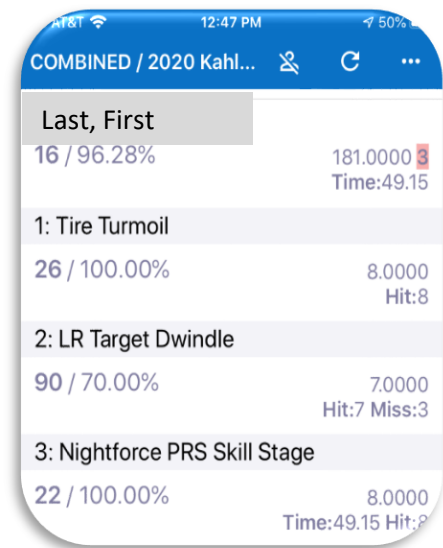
AT&T 12:47 PM 50%

COMBINED / 2020 Kahl...

Last, First

16 / 96.28%

181.0000 3
Time:49.15

1: Tire Turmoil

26 / 100.00%

8.0000
Hit:8

2: LR Target Dwindle

90 / 70.00%

7.0000
Hit:7 Miss:3

3: Nightforce PRS Skill Stage

22 / 100.00%

8.0000
Time:49.15 Hit:8